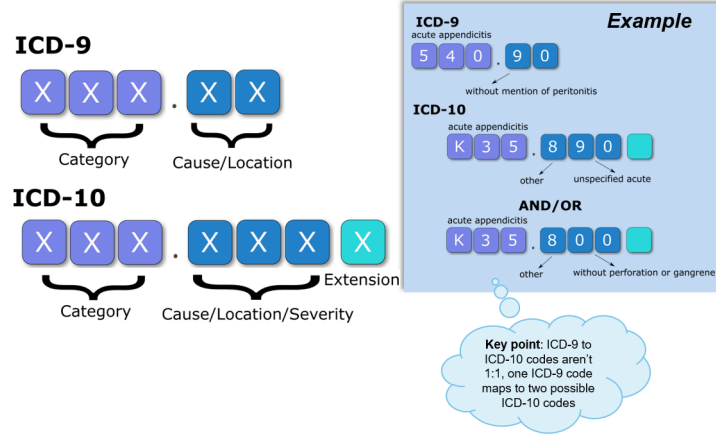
ICD-9

X X X . X X

Category

Cause/Location

ICD-10

X X X . X X X X

Extension

Category

Cause/Location/Severity

ICD-9

Example

acute appendicitis

5 4 0 . 9 0

without mention of peritonitis

ICD-10

acute appendicitis

K 3 5 . 8 9 0

other

unspecified acute

AND/OR

acute appendicitis

K 3 5 . 8 0 0

other

without perforation or gangrene

**Key point**: ICD-9 to ICD-10 codes aren't 1:1, one ICD-9 code maps to two possible ICD-10 codes